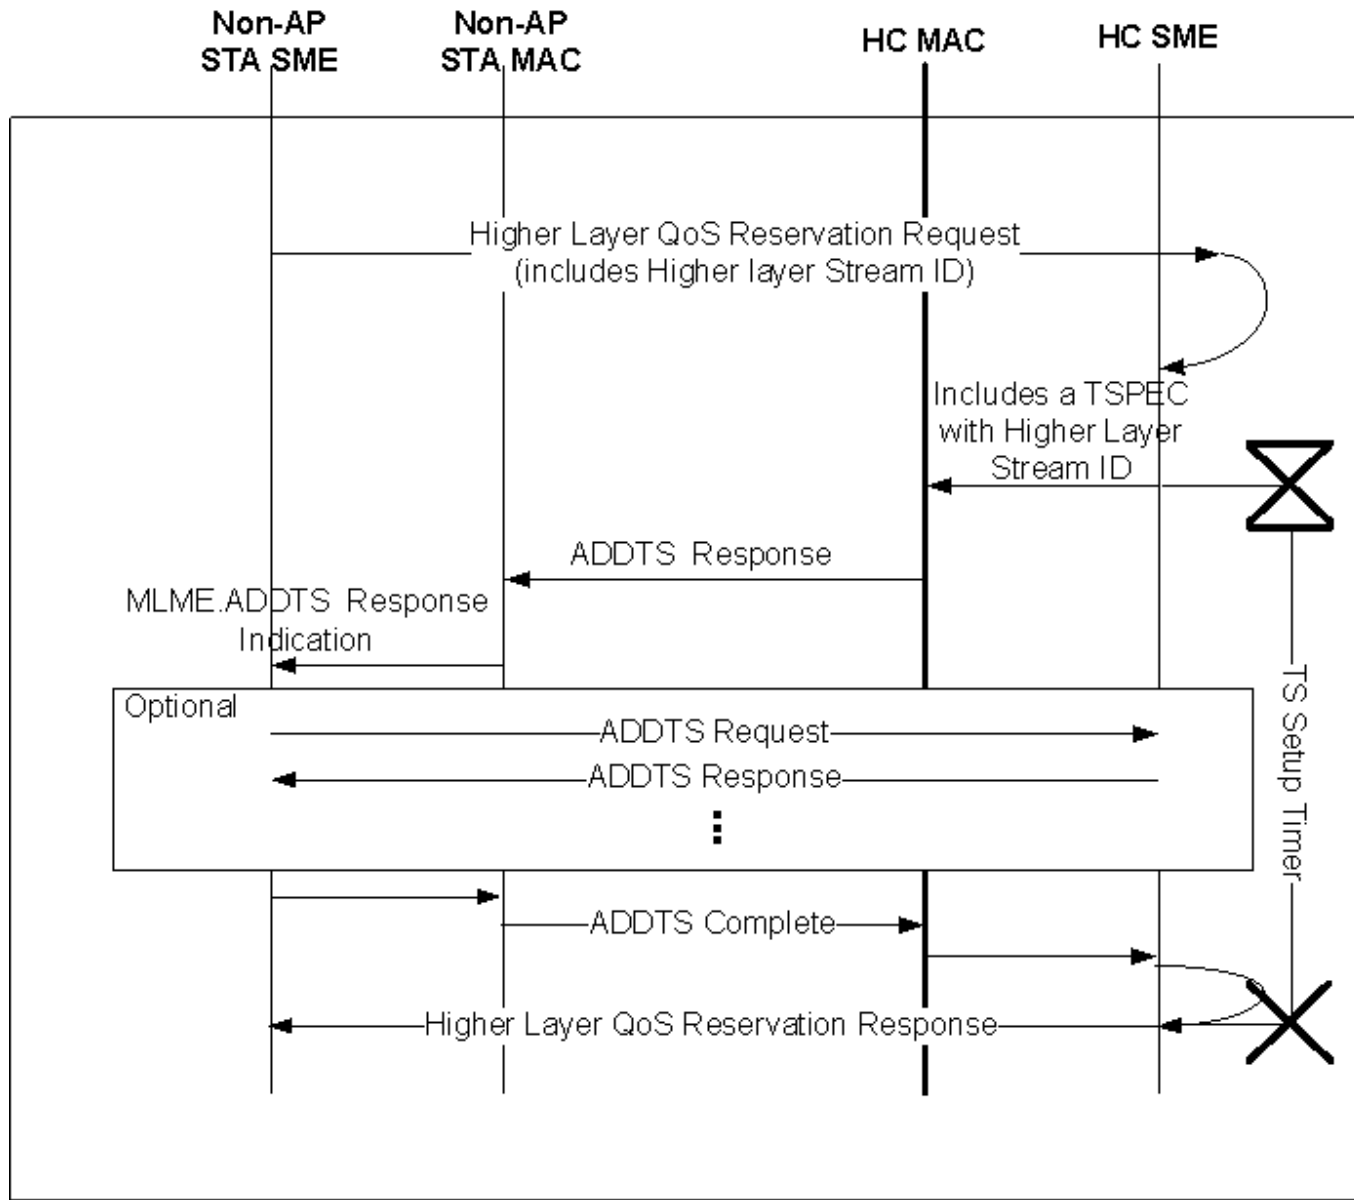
Non-AP STA SME

Non-AP STA MAC

HC MAC

HC SME

Higher Layer QoS Reservation Request (includes Higher layer Stream ID)

Includes a TSPEC with Higher Layer Stream ID

ADDTS Response

MLME.ADDTS Response Indication

Optional

ADDTS Request

ADDTS Response

⋮

TS Setup Timer

ADDTS Complete

Higher Layer QoS Reservation Response